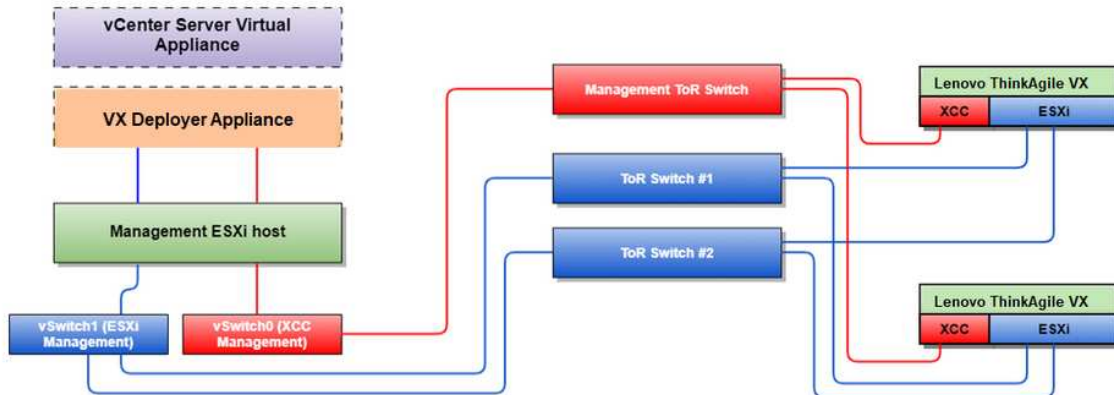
vCenter Server Virtual Appliance

VX Deployer Appliance

Management ESXi host

vSwitch1 (ESXi Management)

vSwitch0 (XCC Management)

Management ToR Switch

ToR Switch #1

ToR Switch #2

Lenovo ThinkAgile VX

XCC

ESXi

Lenovo ThinkAgile VX

XCC

ESXi